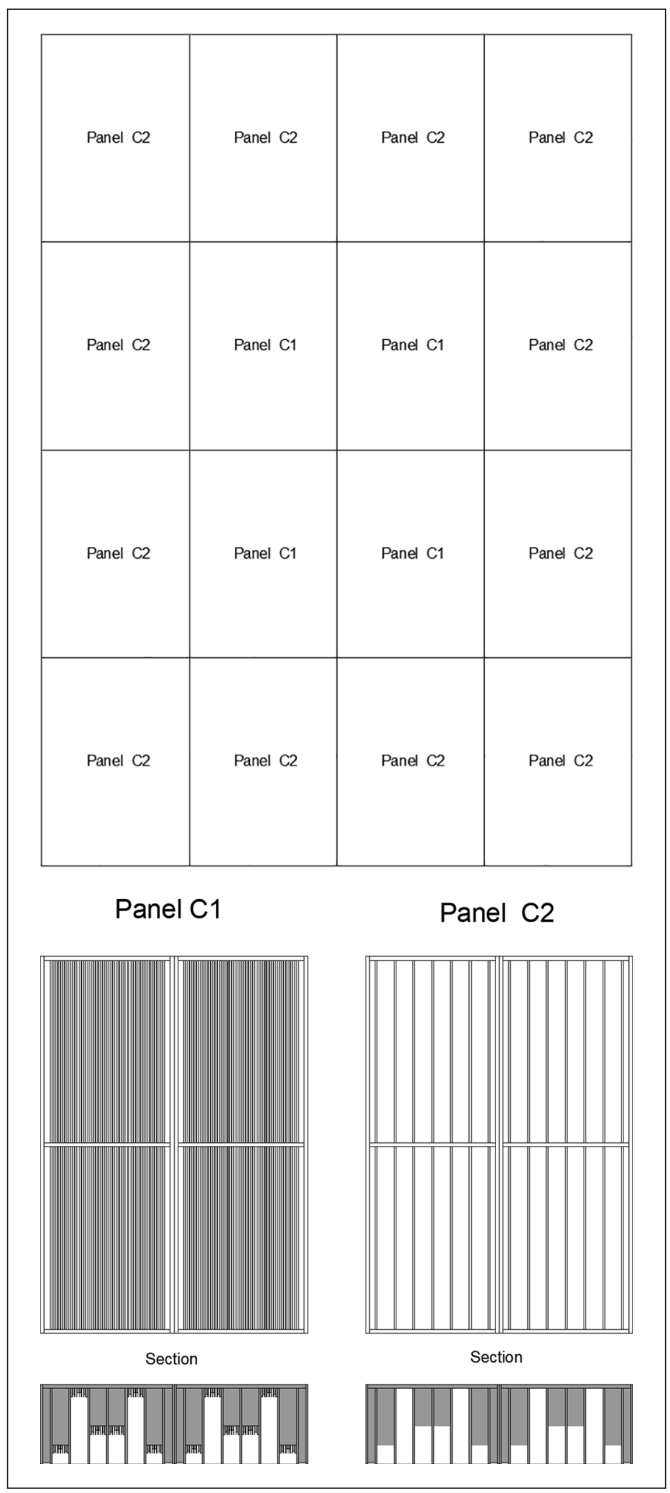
| Panel C2 | Panel C2 | Panel C2 | Panel C2 |
|---|---|---|---|
| Panel C2 | Panel C1 | Panel C1 | Panel C2 |
| Panel C2 | Panel C1 | Panel C1 | Panel C2 |
| Panel C2 | Panel C2 | Panel C2 | Panel C2 |

Panel C1

Section

Panel C2

Section